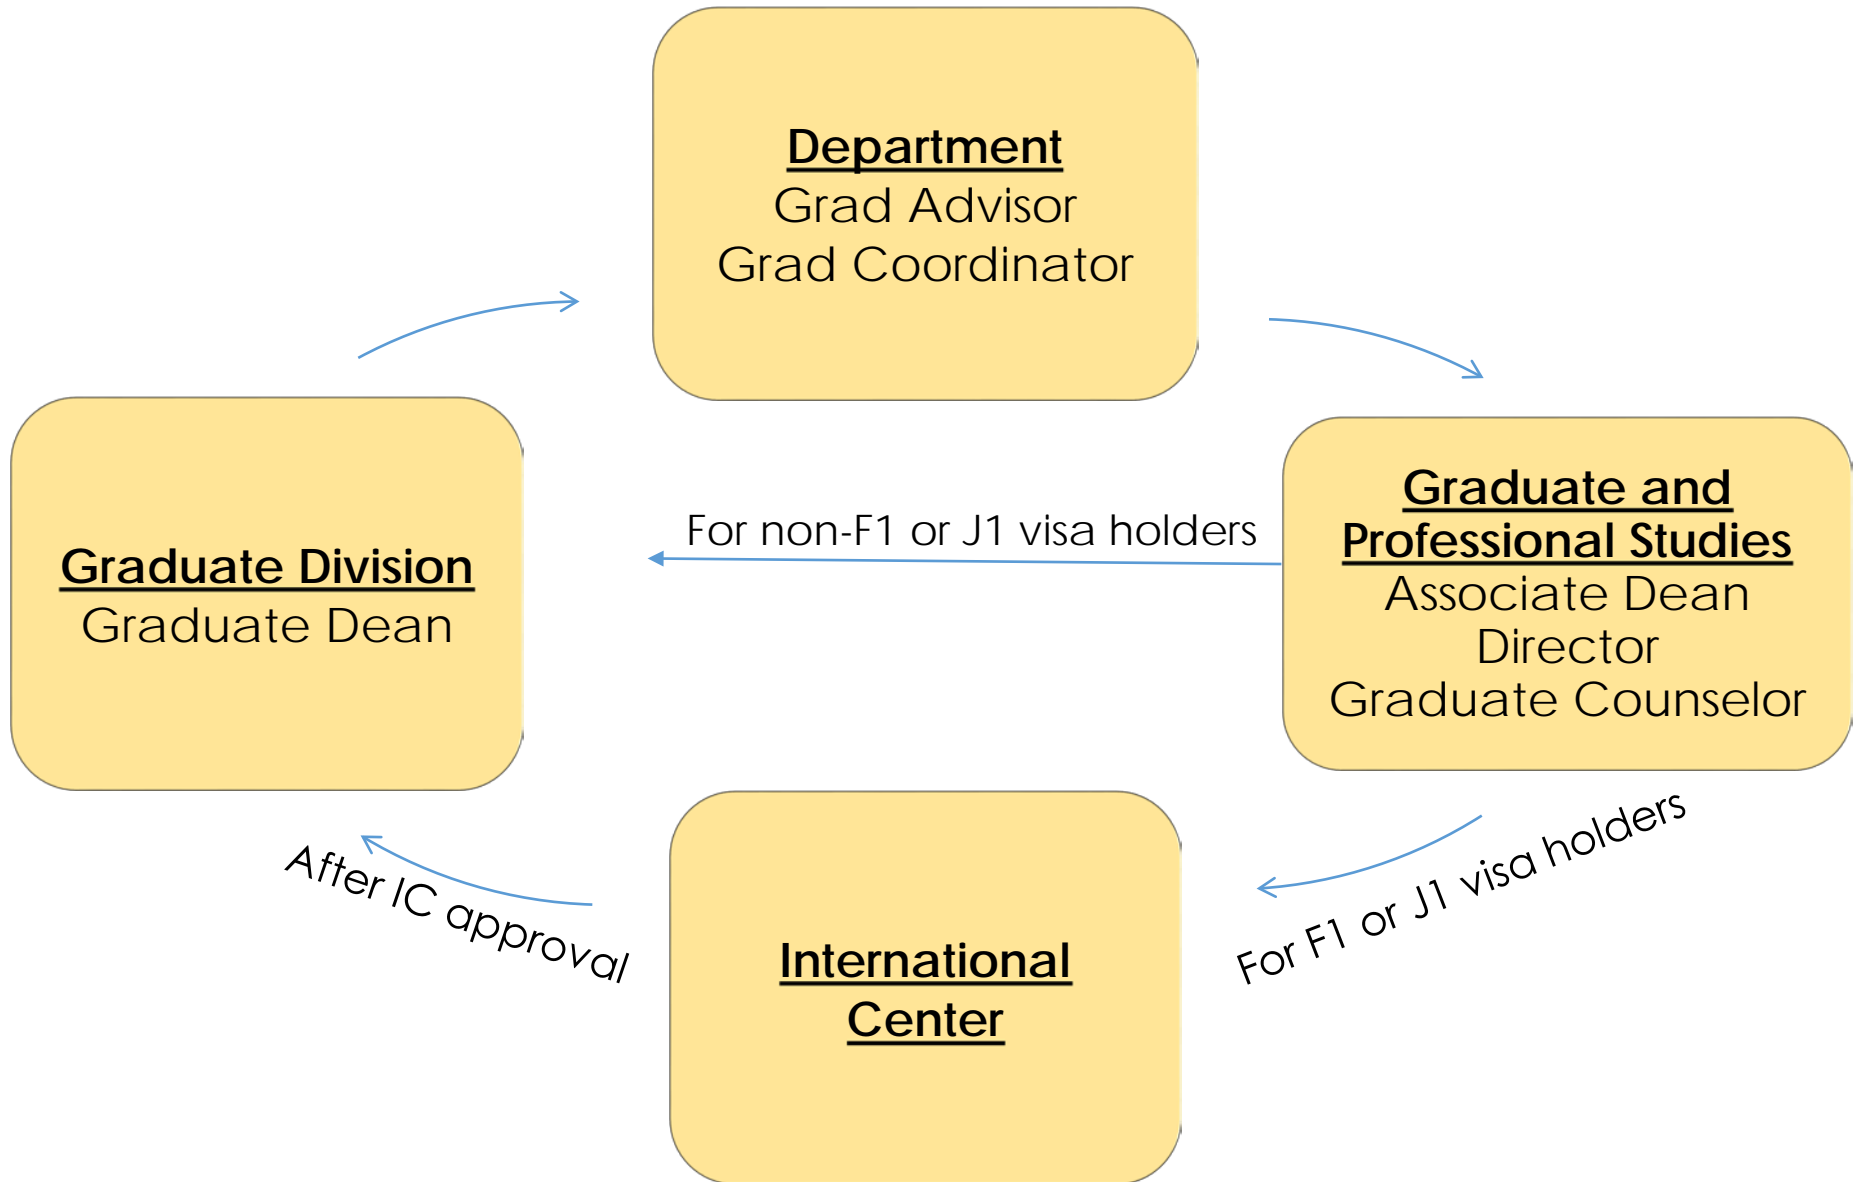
Department
Grad Advisor
Grad Coordinator

Graduate and Professional Studies
Associate Dean
Director
Graduate Counselor

For non-F1 or J1 visa holders

Graduate Division
Graduate Dean

For F1 or J1 visa holders

International Center

After IC approval